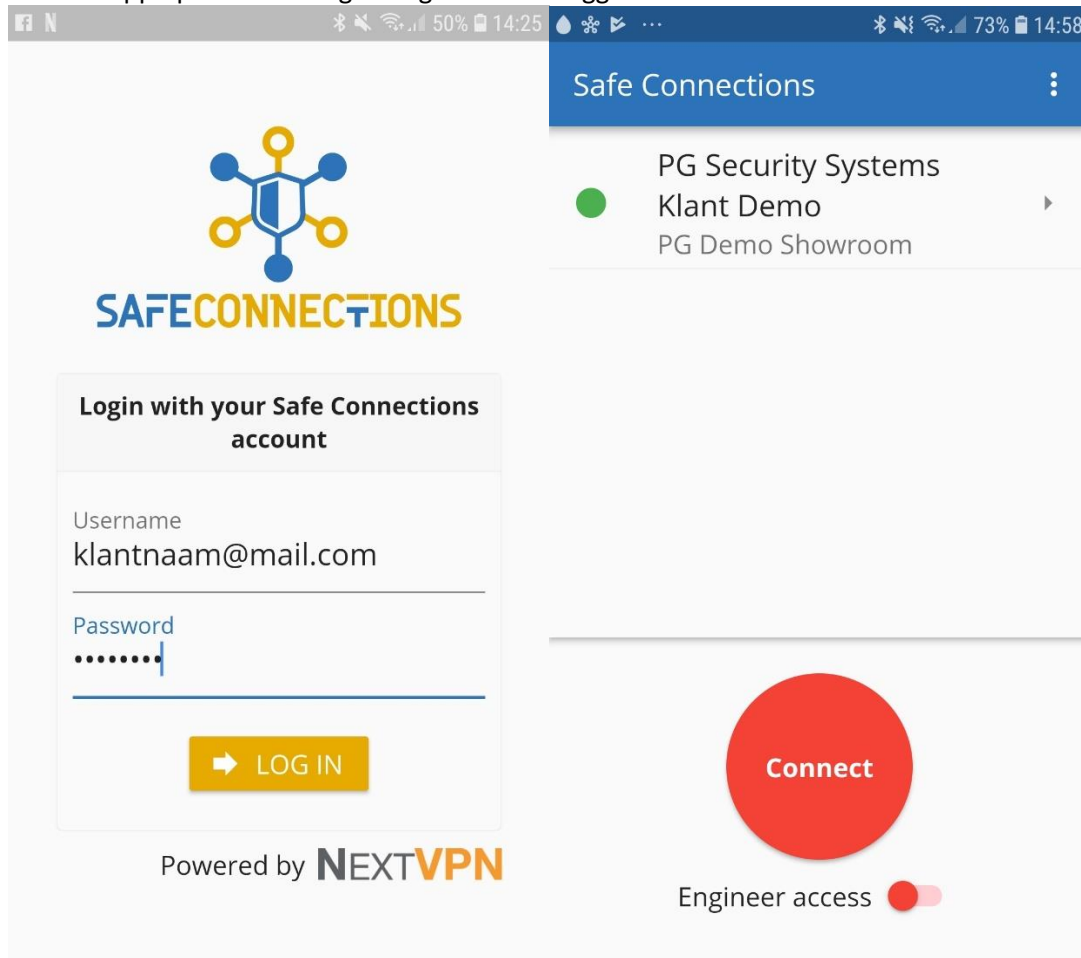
50% 14:25

SAFECONNECTIONS

Login with your Safe Connections account

Username
klantnaam@mail.com

Password
••••••••

LOG IN

Powered by NEXTVPN

73% 14:58

Safe Connections

PG Security Systems Klant Demo
PG Demo Showroom

Connect

Engineer access